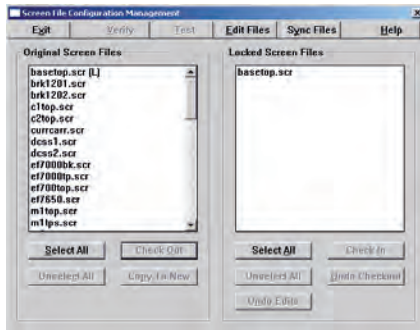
Screen File Configuration Management

Exit | Verify | Test | Edit Files | Sync Files | Help

Original Screen Files

basetop.scr [L]
brk1201.scr
brk1202.scr
c1top.scr
c2top.scr
currcarr.scr
dcss1.scr
dcss2.scr
ef7000bk.scr
ef7000tp.scr
ef700top.scr
ef7650.scr
m1top.scr
m1tps.scr

Select All
Check Out
Unselect All
Copy To New

Locked Screen Files

basetop.scr

Select All
Check In
Unselect All
Undo Checkout
Undo Edits